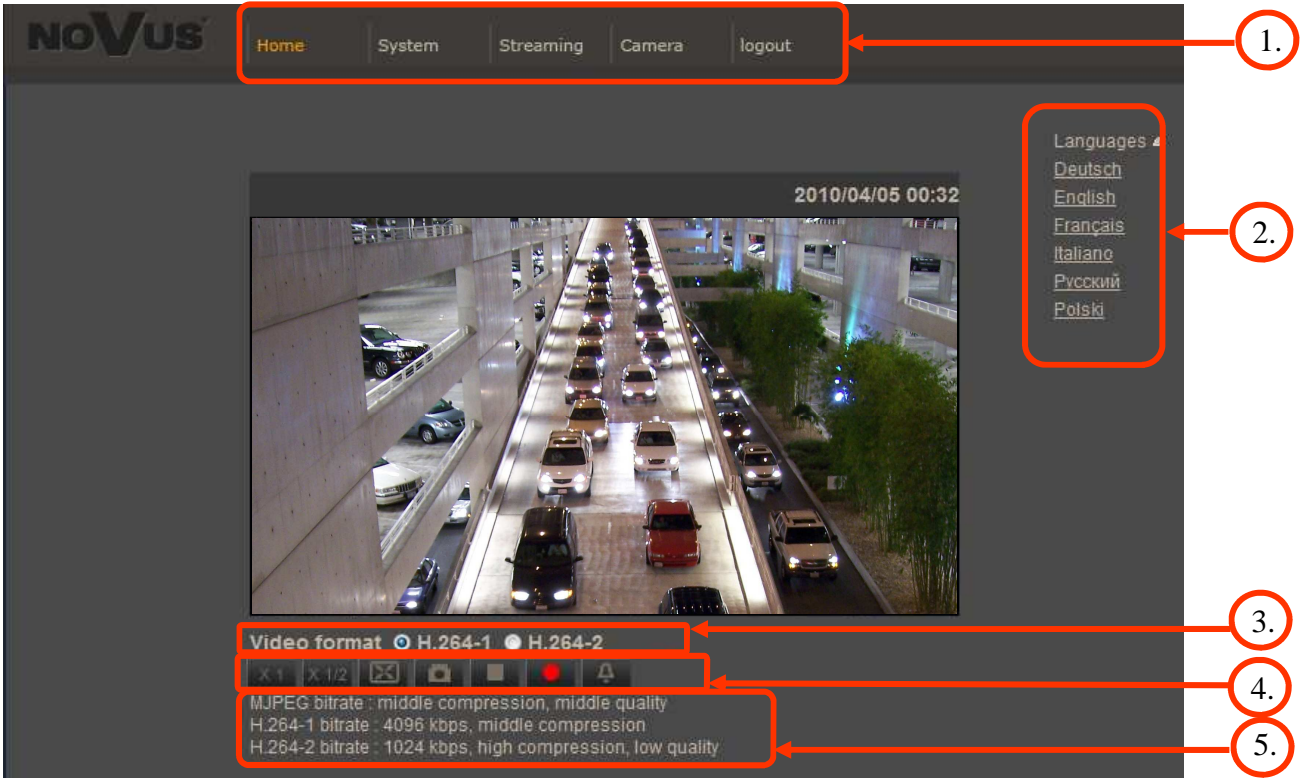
NOVUS

Home System Streaming Camera logout

1.

Languages
Deutsch
English
Français
Italiano
Русский
Polski

2.

2010/04/05 00:32

Video format H.264-1 H.264-2

3.

X 1 X 1/2

4.

MJPEG bitrate : middle compression, middle quality
H.264-1 bitrate : 4096 kbps, middle compression
H.264-2 bitrate : 1024 kbps, high compression, low quality

5.